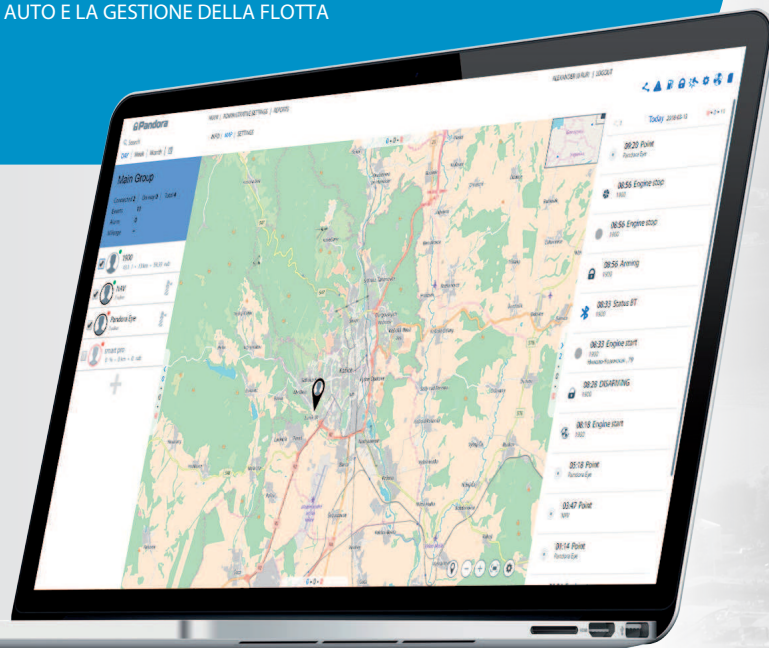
AUTO E LA GESTIONE DELLA FLOTTA

Pandora

Main Group

1600

Pandora Eye

Smart pro

Today

09:20 Point

06:56 Engine stop

06:56 Engine stop

06:56 Arming

06:33 Status BT

06:33 Engine start

06:28 DISARMING

06:18 Engine start

05:18 Point

03:47 Point

03:14 Point